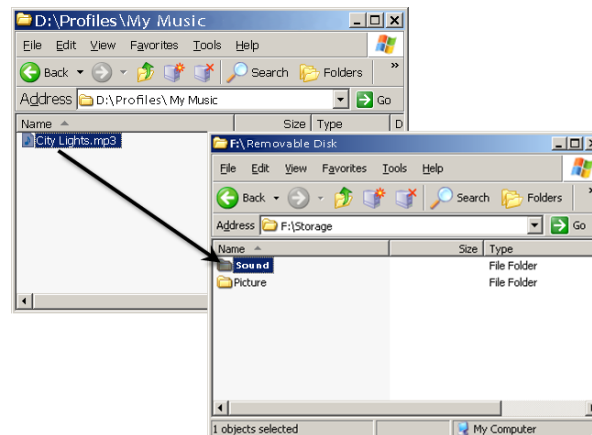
D:\Profiles\My Music
File Edit View Favorites Tools Help
Back Search Folders »
Address D:\Profiles\ My Music Go
Name Size Type D
City Lights.mp3

F:\ Removable Disk
File Edit View Favorites Tools Help
Back Search Folders
Address F:\Storage Go
Name Size Type
Sound File Folder
Picture File Folder
1 objects selected My Computer